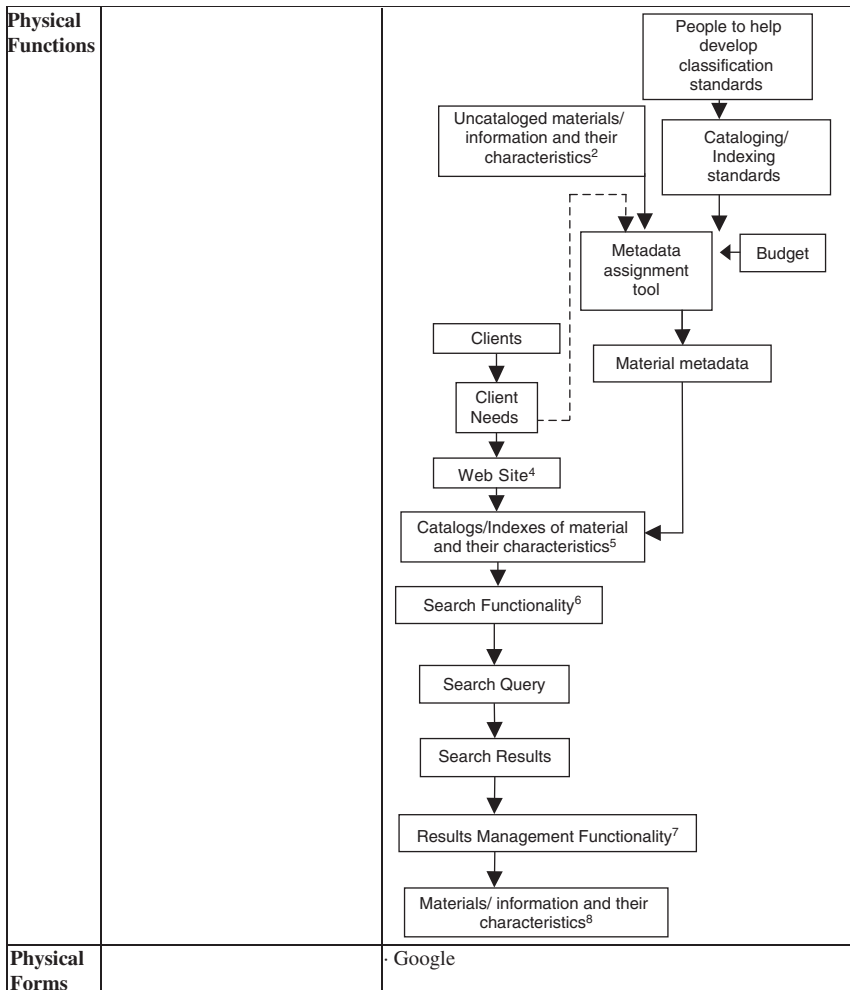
| Physical Functions | | People to help develop classification standards<br>Uncataloged materials/ information and their characteristics$^2$<br>Cataloging/ Indexing standards<br>Metadata assignment tool<br>Budget<br>Clients<br>Material metadata<br>Client Needs<br>Web Site$^4$<br>Catalogs/Indexes of material and their characteristics$^5$<br>Search Functionality$^6$<br>Search Query<br>Search Results<br>Results Management Functionality$^7$<br>Materials/ information and their characteristics$^8$ |
|---|---|---|
| Physical Forms | | · Google |